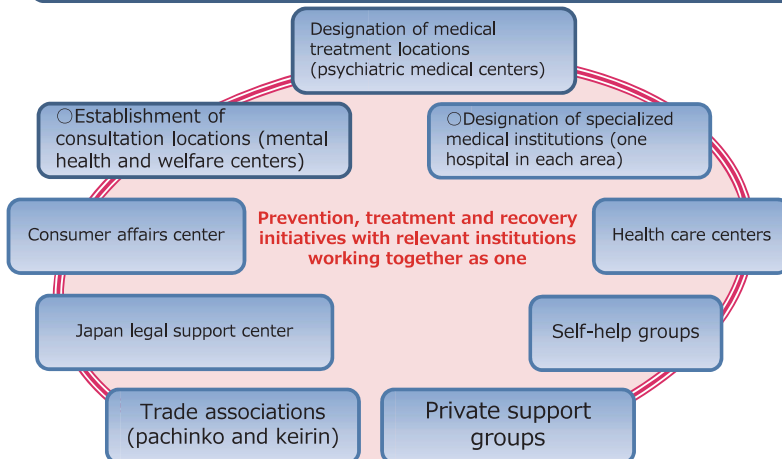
Designation of medical treatment locations (psychiatric medical centers)

○Establishment of consultation locations (mental health and welfare centers)

○Designation of specialized medical institutions (one hospital in each area)

Consumer affairs center

Prevention, treatment and recovery initiatives with relevant institutions working together as one

Health care centers

Japan legal support center

Self-help groups

Trade associations (pachinko and keirin)

Private support groups